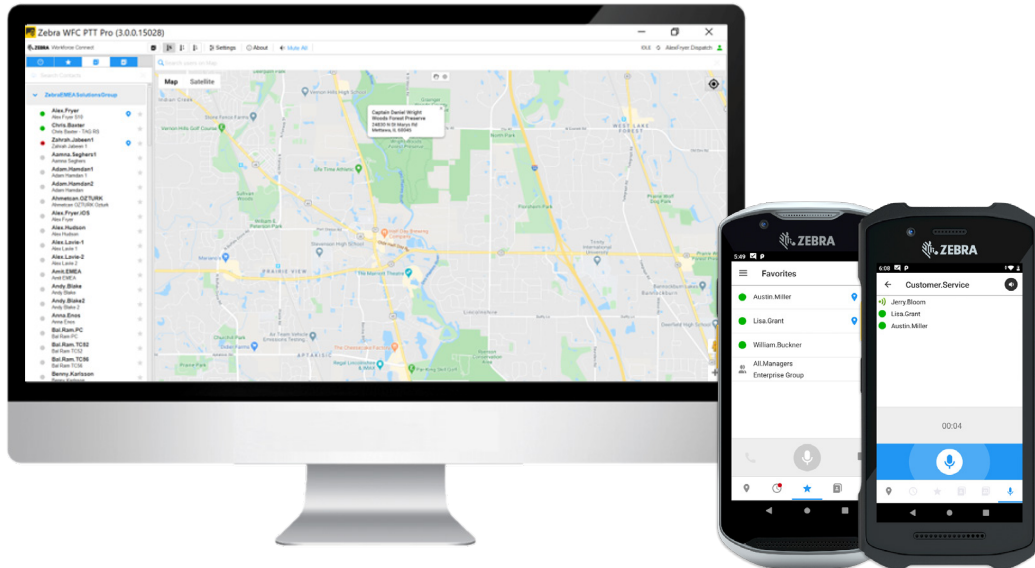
Zebra WFC PTT Pro (3.0.0.15028)

ZEBRA Workforce Connect

Settings About Mute All

AlexFryer Dispatch

Search Contacts

ZebraEMEASolutionsGroup

Alex.Fryer
Alex Fryer ES5

Chris.Baxter
Chris Baxter - TAG 80

Zohrah.Jabeen1
Zohrah Jabeen 1

Aamna.Seghers1
Aamna Seghers

Adam.Hamdan1
Adam Hamdan 1

Adam.Hamdan2
Adam Hamdan

Ahmetcan.OZTURK
Ahmetcan OZTURK Ozturk

Alex.Fryer.iOS
Alex Fryer

Alex.Hudson
Alex Hudson

Alex.Lavie-1
Alex Lavie 1

Alex.Lavie-2
Alex Lavie 2

Amit.EMEA
Amit EMEA

Andy.Blake
Andy Blake

Andy.Blake2
Andy Blake 2

Anna.Enos
Anne Enos

Bal.Ram.PC
Bal Ram PC

Bal.Ram.TC52
Bal Ram TC52

Bal.Ram.TC56
Bal Ram TC56

Benny.Karlsson
Benny Karlsson

Search users on Map

Map Satellite

Captain Daniel Wright Woods Forest Preserve
24830 N St Marys Rd
Mettawa, IL 60045

PRAIRIE VIEW

5:49

ZEBRA

Favorites

Austin.Miller

Lisa.Grant

William.Buckner

All.Managers
Enterprise Group

6:08

ZEBRA

Customer.Service

Jerry.Bloom

Lisa.Grant

Austin.Miller

00:04